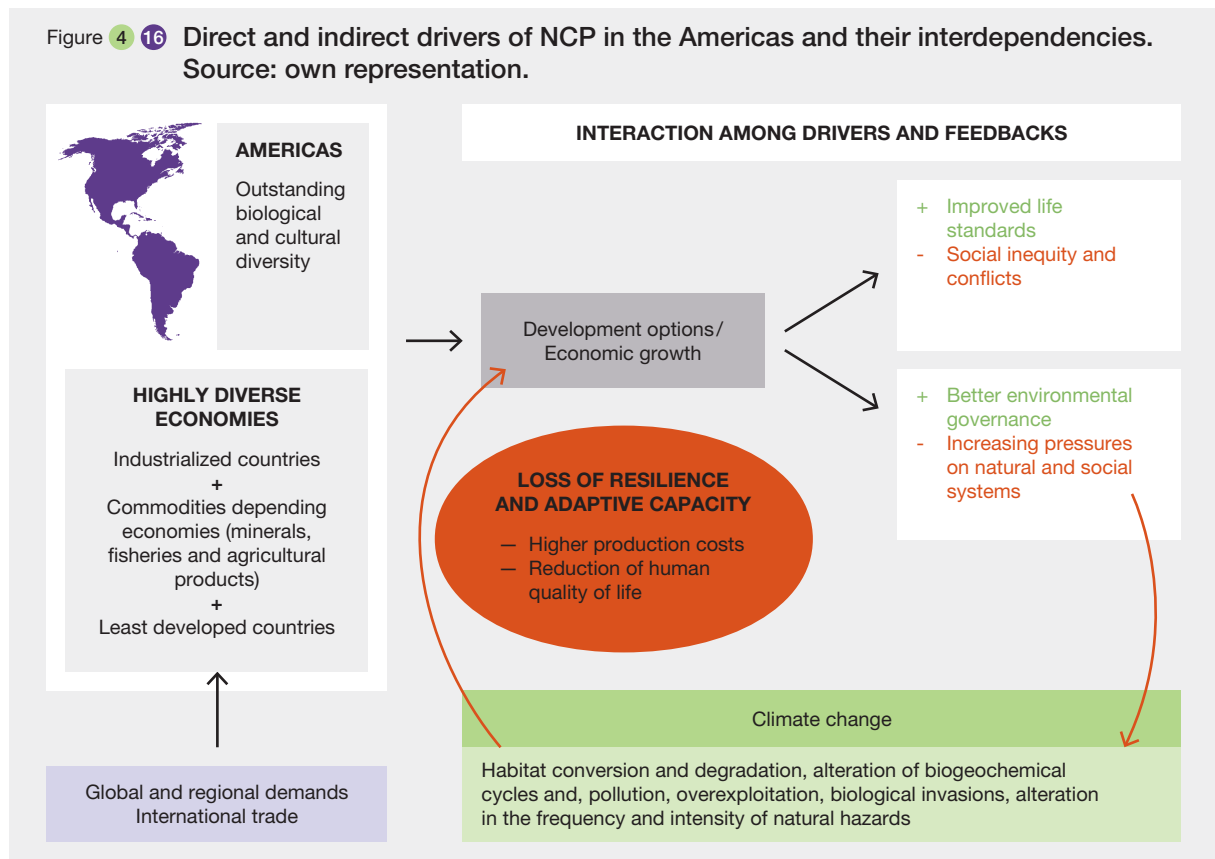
Figure 4 16 Direct and indirect drivers of NCP in the Americas and their interdependencies. Source: own representation.

AMERICAS

Outstanding biological and cultural diversity

HIGHLY DIVERSE ECONOMIES

Industrialized countries
+
Commodities depending economies (minerals, fisheries and agricultural products)
+
Least developed countries

Global and regional demands
International trade

INTERACTION AMONG DRIVERS AND FEEDBACKS

Development options/ Economic growth

+ Improved life standards
- Social inequity and conflicts

+ Better environmental governance
- Increasing pressures on natural and social systems

LOSS OF RESILIENCE AND ADAPTIVE CAPACITY

— Higher production costs
— Reduction of human quality of life

Climate change

Habitat conversion and degradation, alteration of biogeochemical cycles and, pollution, overexploitation, biological invasions, alteration in the frequency and intensity of natural hazards